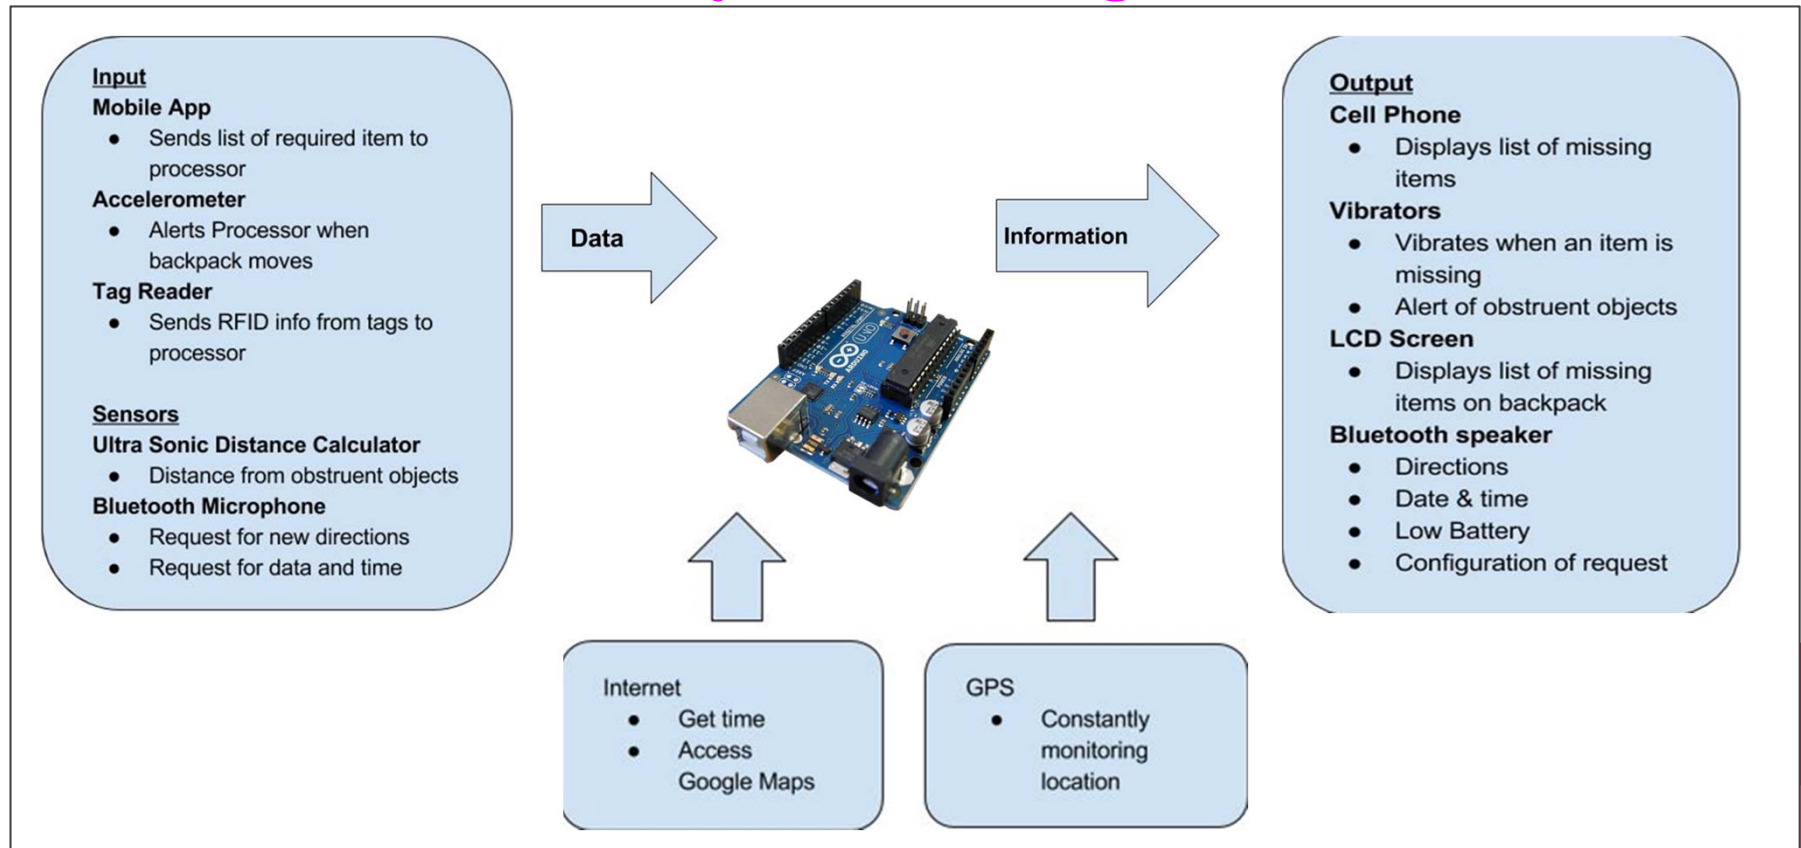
Input
Mobile App
- Sends list of required item to processor
Accelerometer
- Alerts Processor when backpack moves
Tag Reader
- Sends RFID info from tags to processor

Sensors
Ultra Sonic Distance Calculator
- Distance from obstruent objects
Bluetooth Microphone
- Request for new directions
- Request for data and time

Data

Information

Output
Cell Phone
- Displays list of missing items
Vibrators
- Vibrates when an item is missing
- Alert of obstruent objects
LCD Screen
- Displays list of missing items on backpack
Bluetooth speaker
- Directions
- Date & time
- Low Battery
- Configuration of request

Internet
- Get time
- Access Google Maps

GPS
- Constantly monitoring location